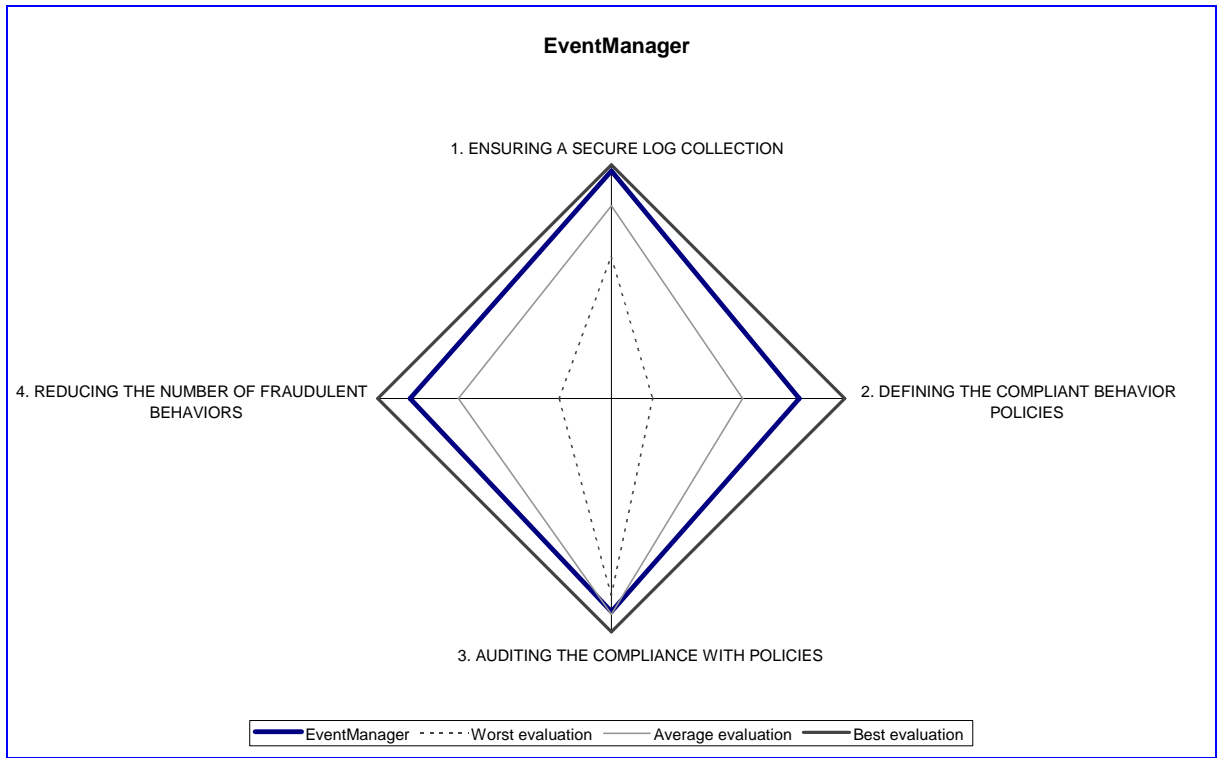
EventManager

1. ENSURING A SECURE LOG COLLECTION

4. REDUCING THE NUMBER OF FRAUDULENT BEHAVIORS

2. DEFINING THE COMPLIANT BEHAVIOR POLICIES

3. AUDITING THE COMPLIANCE WITH POLICIES

EventManager
Worst evaluation
Average evaluation
Best evaluation